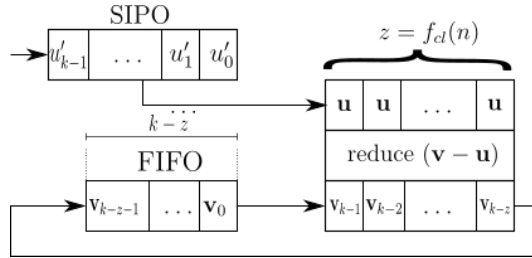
SIPO

$u'_{k-1}$ | $\dots$ | $u'_1$ | $u'_0$

$z = f_{cl}(n)$

$\mathbf{u}$ | $\mathbf{u}$ | $\dots$ | $\mathbf{u}$

$\dots$

$k-z$

FIFO

reduce $(\mathbf{v} - \mathbf{u})$

$\mathbf{v}_{k-z-1}$ | $\dots$ | $\mathbf{v}_0$

$\mathbf{v}_{k-1}$ | $\mathbf{v}_{k-2}$ | $\dots$ | $\mathbf{v}_{k-z}$